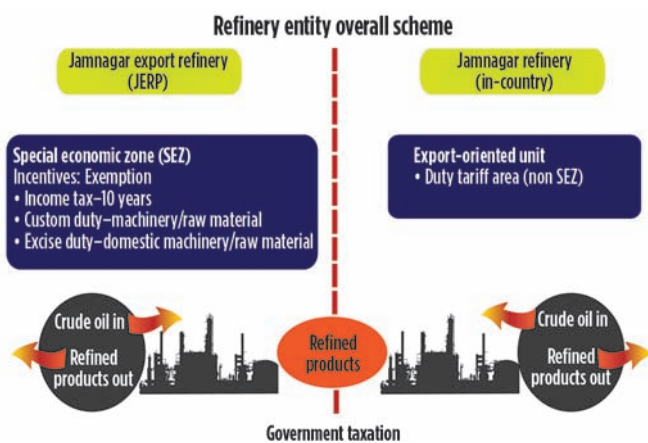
Refinery entity overall scheme

Jamnagar export refinery (JERP)

Jamnagar refinery (in-country)

Special economic zone (SEZ)
Incentives: Exemption
• Income tax–10 years
• Custom duty–machinery/raw material
• Excise duty–domestic machinery/raw material

Export-oriented unit
• Duty tariff area (non SEZ)

Crude oil in

Refined products out

Refined products

Crude oil in

Refined products out

Government taxation